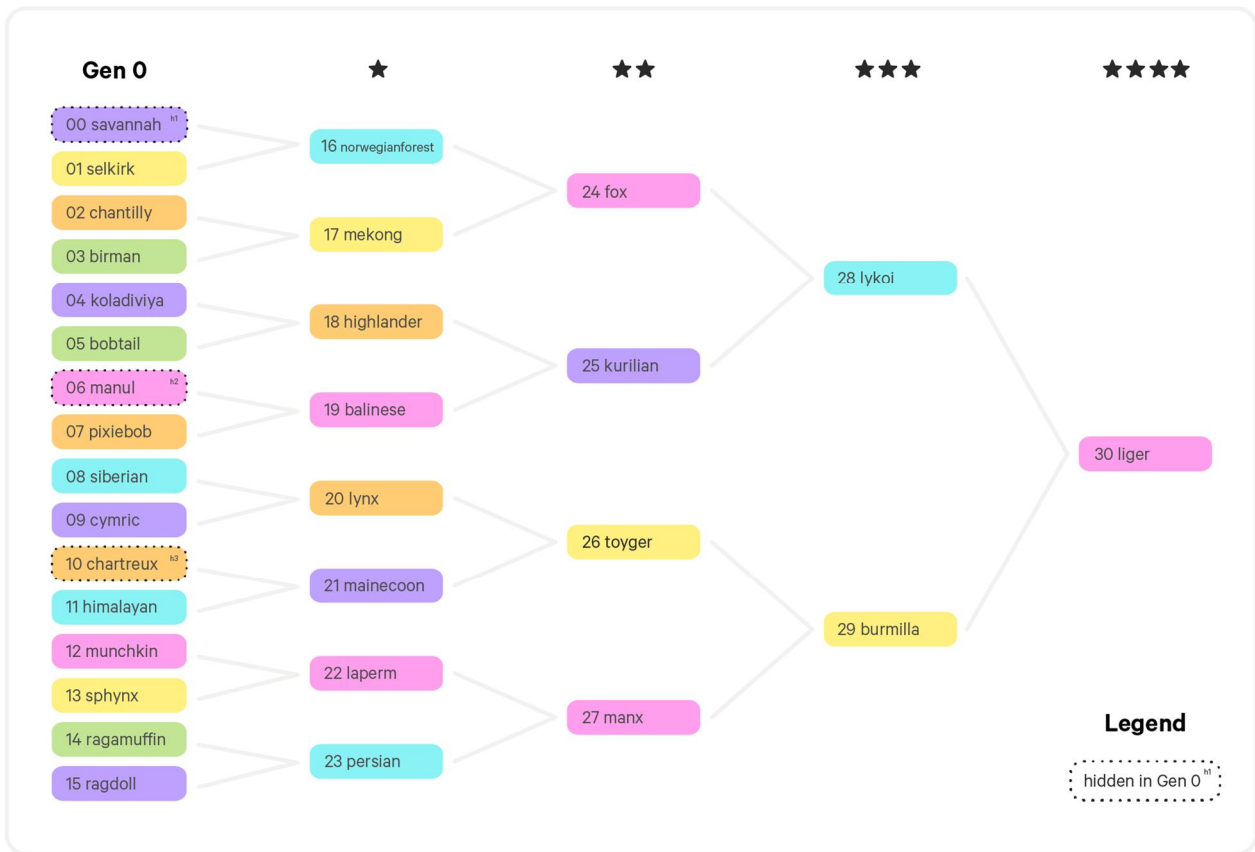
Gen 0
★
★★
★★★
★★★★

00 savannah h1
01 selkirk
02 chantilly
03 birman
04 koladiviya
05 bobtail
06 manul h2
07 pixiebob
08 siberian
09 cymric
10 chartreux h3
11 himalayan
12 munchkin
13 sphynx
14 ragamuffin
15 ragdoll

16 norwegianforest
17 mekong
18 highlander
19 balinese
20 lynx
21 mainecoon
22 laperm
23 persian

24 fox
25 kurilian
26 toyger
27 manx

28 lykoi
29 burmilla

30 liger

Legend
hidden in Gen 0 h1